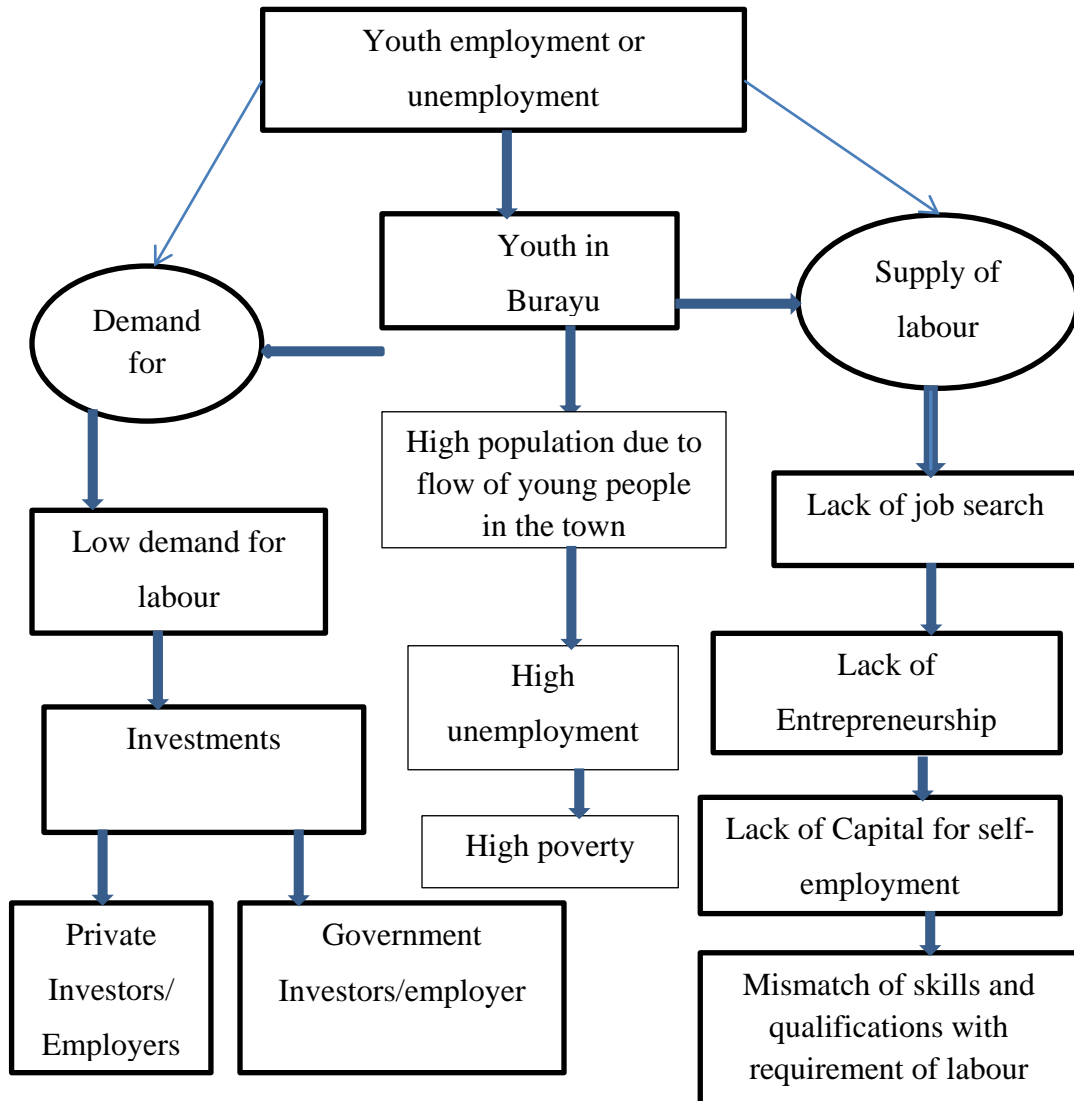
Youth employment or unemployment

Demand for

Youth in Burayu

Supply of labour

High population due to flow of young people in the town

Lack of job search

Low demand for labour

High unemployment

Lack of Entrepreneurship

Investments

High poverty

Lack of Capital for self-employment

Private Investors/ Employers

Government Investors/employer

Mismatch of skills and qualifications with requirement of labour